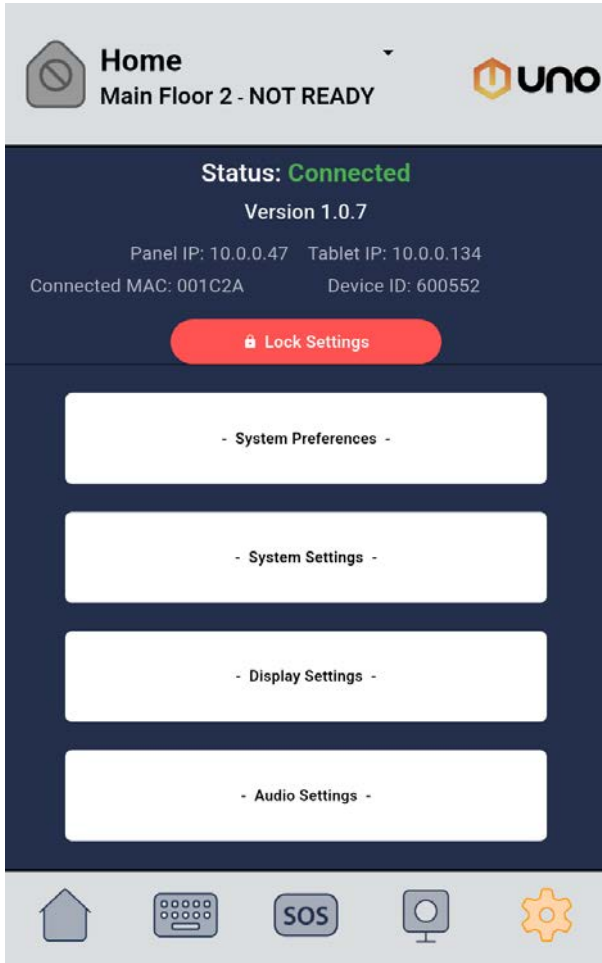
Home
Main Floor 2 - NOT READY

UNO

Status: Connected
Version 1.0.7
Panel IP: 10.0.0.47 Tablet IP: 10.0.0.134
Connected MAC: 001C2A Device ID: 600552

Lock Settings

- System Preferences -

- System Settings -

- Display Settings -

- Audio Settings -

SOS